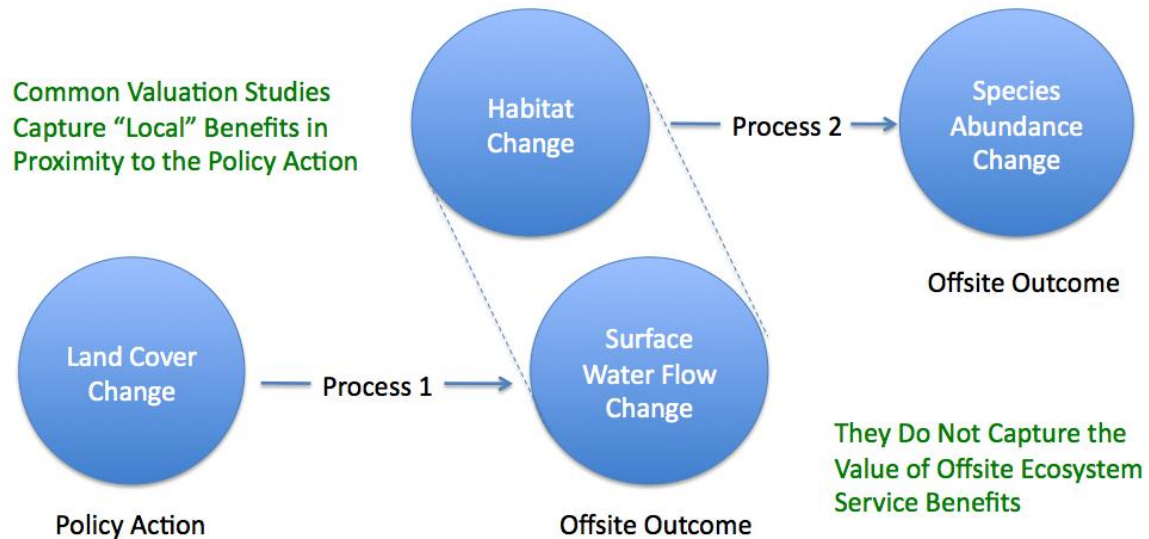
Common Valuation Studies Capture "Local" Benefits in Proximity to the Policy Action

Habitat Change

Process 2

Species Abundance Change

Offsite Outcome

Land Cover Change

Process 1

Surface Water Flow Change

Policy Action

Offsite Outcome

They Do Not Capture the Value of Offsite Ecosystem Service Benefits